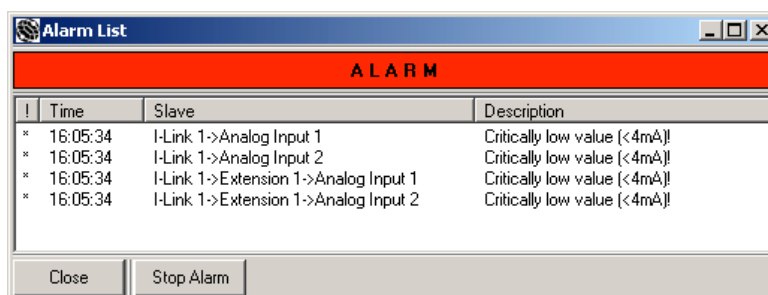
Alarm List

A L A R M

| ! | Time | Slave | Description |
|---|---|---|---|
| × | 16:05:34 | I-Link 1->Analog Input 1 | Critically low value (<4mA)! |
| × | 16:05:34 | I-Link 1->Analog Input 2 | Critically low value (<4mA)! |
| × | 16:05:34 | I-Link 1->Extension 1->Analog Input 1 | Critically low value (<4mA)! |
| × | 16:05:34 | I-Link 1->Extension 1->Analog Input 2 | Critically low value (<4mA)! |

Close
Stop Alarm